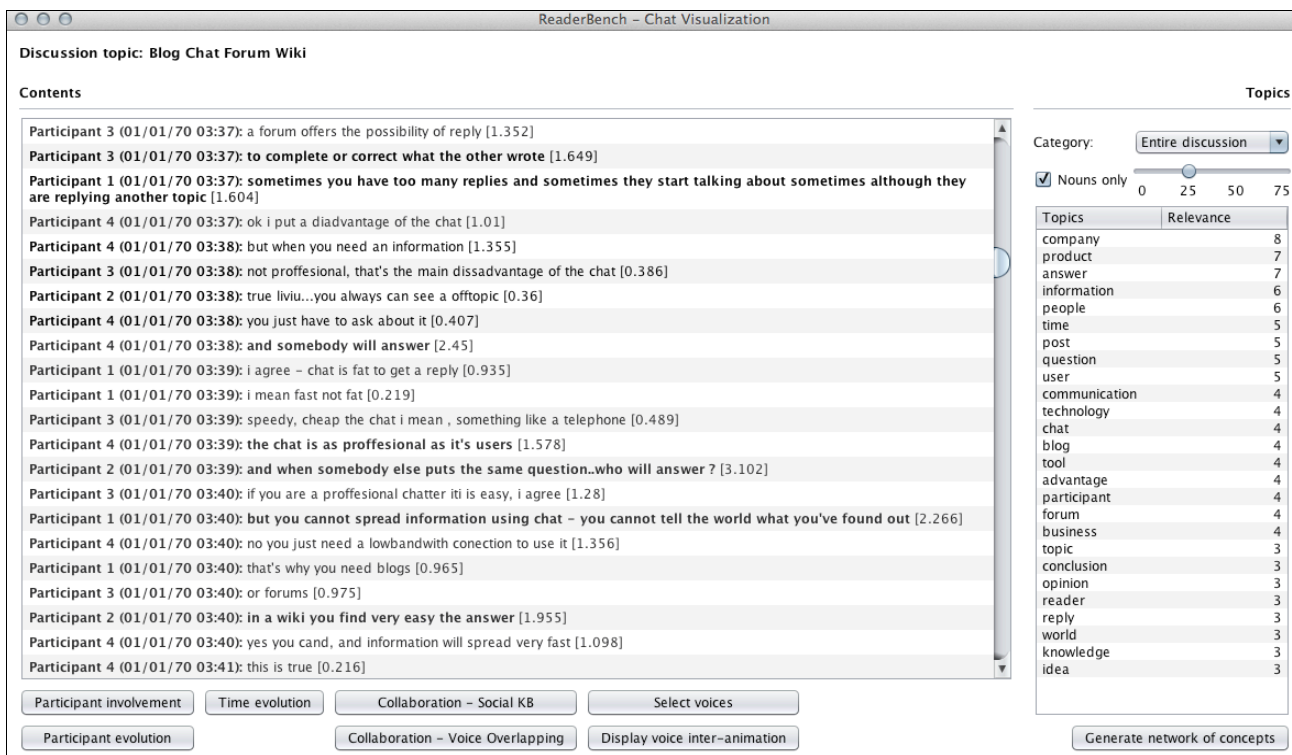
ReaderBench - Chat Visualization

Discussion topic: Blog Chat Forum Wiki

Contents

Topics

Participant 3 (01/01/70 03:37): a forum offers the possibility of reply [1.352]
Participant 3 (01/01/70 03:37): to complete or correct what the other wrote [1.649]
Participant 1 (01/01/70 03:37): sometimes you have too many replies and sometimes they start talking about sometimes although they are replying another topic [1.604]
Participant 4 (01/01/70 03:37): ok i put a diadvantage of the chat [1.01]
Participant 4 (01/01/70 03:38): but when you need an information [1.355]
Participant 3 (01/01/70 03:38): not proffesional, that's the main dissadvantage of the chat [0.386]
Participant 2 (01/01/70 03:38): true liviu...you always can see a offtopic [0.36]
Participant 4 (01/01/70 03:38): you just have to ask about it [0.407]
Participant 4 (01/01/70 03:38): and somebody will answer [2.45]
Participant 1 (01/01/70 03:39): i agree - chat is fat to get a reply [0.935]
Participant 1 (01/01/70 03:39): i mean fast not fat [0.219]
Participant 3 (01/01/70 03:39): speedy, cheap the chat i mean , something like a telephone [0.489]
Participant 4 (01/01/70 03:39): the chat is as proffesional as it's users [1.578]
Participant 2 (01/01/70 03:39): and when somebody else puts the same question..who will answer ? [3.102]
Participant 3 (01/01/70 03:40): if you are a proffesional chatter iti is easy, i agree [1.28]
Participant 1 (01/01/70 03:40): but you cannot spread information using chat - you cannot tell the world what you've found out [2.266]
Participant 4 (01/01/70 03:40): no you just need a lowbandwith conection to use it [1.356]
Participant 1 (01/01/70 03:40): that's why you need blogs [0.965]
Participant 3 (01/01/70 03:40): or forums [0.975]
Participant 2 (01/01/70 03:40): in a wiki you find very easy the answer [1.955]
Participant 4 (01/01/70 03:40): yes you cand, and information will spread very fast [1.098]
Participant 4 (01/01/70 03:41): this is true [0.216]

Category: Entire discussion
Nouns only 0 25 50 75

| Topics | Relevance |
|---|---|
| company | 8 |
| product | 7 |
| answer | 7 |
| information | 6 |
| people | 6 |
| time | 5 |
| post | 5 |
| question | 5 |
| user | 5 |
| communication | 4 |
| technology | 4 |
| chat | 4 |
| blog | 4 |
| tool | 4 |
| advantage | 4 |
| participant | 4 |
| forum | 4 |
| business | 4 |
| topic | 3 |
| conclusion | 3 |
| opinion | 3 |
| reader | 3 |
| reply | 3 |
| world | 3 |
| knowledge | 3 |
| idea | 3 |

Participant involvement | Time evolution | Collaboration - Social KB | Select voices
Participant evolution | Collaboration - Voice Overlapping | Display voice inter-animation
Generate network of concepts